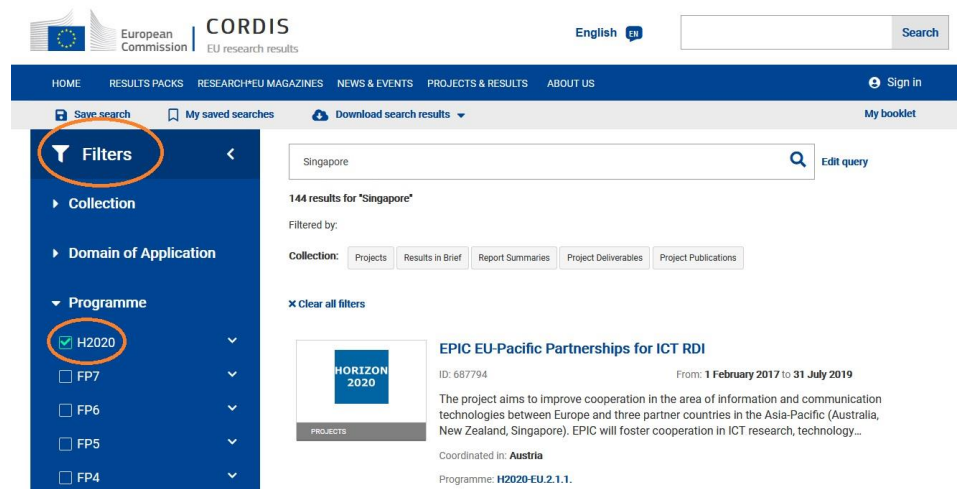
European Commission | CORDIS EU research results

English EN

Search

HOME RESULTS PACKS RESEARCH*EU MAGAZINES NEWS & EVENTS PROJECTS & RESULTS ABOUT US

Sign in

Save search My saved searches Download search results

My booklet

Filters

Collection

Domain of Application

Programme

H2020

FP7

FP6

FP5

FP4

Singapore

Edit query

144 results for "Singapore"

Filtered by:

Collection: Projects Results in Brief Report Summaries Project Deliverables Project Publications

× Clear all filters

HORIZON 2020

PROJECTS

EPIC EU-Pacific Partnerships for ICT RDI

ID: 687794

From: 1 February 2017 to 31 July 2019

The project aims to improve cooperation in the area of information and communication technologies between Europe and three partner countries in the Asia-Pacific (Australia, New Zealand, Singapore). EPIC will foster cooperation in ICT research, technology...

Coordinated in: Austria

Programme: H2020-EU.2.1.1.